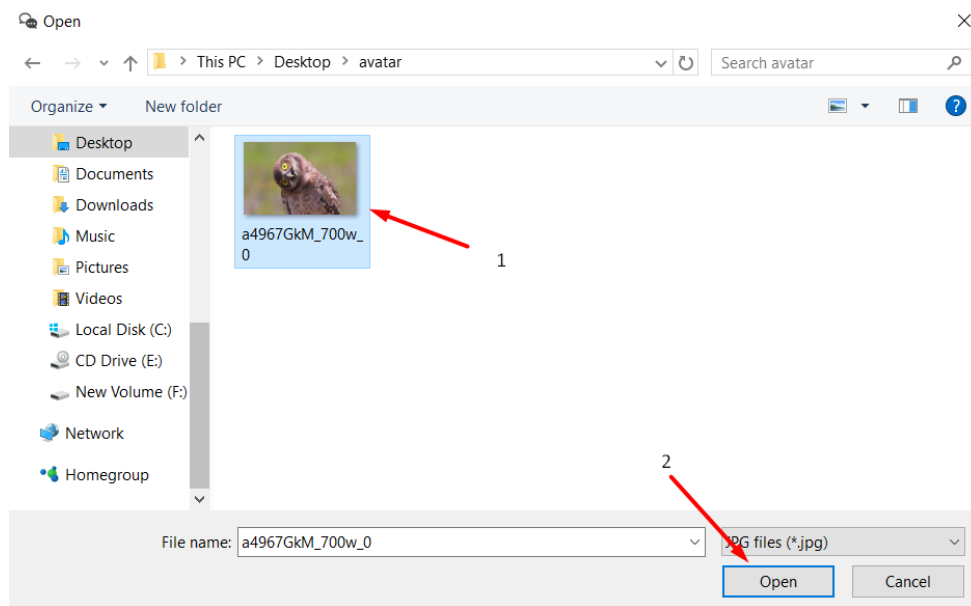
Open

This PC > Desktop > avatar

Search avatar

Organize ▾ New folder

Desktop
Documents
Downloads
Music
Pictures
Videos
Local Disk (C:)
CD Drive (E:)
New Volume (F:)
Network
Homegroup

a4967GkM_700w_0

1

2

File name: a4967GkM_700w_0

JPG files (*.jpg)

Open

Cancel